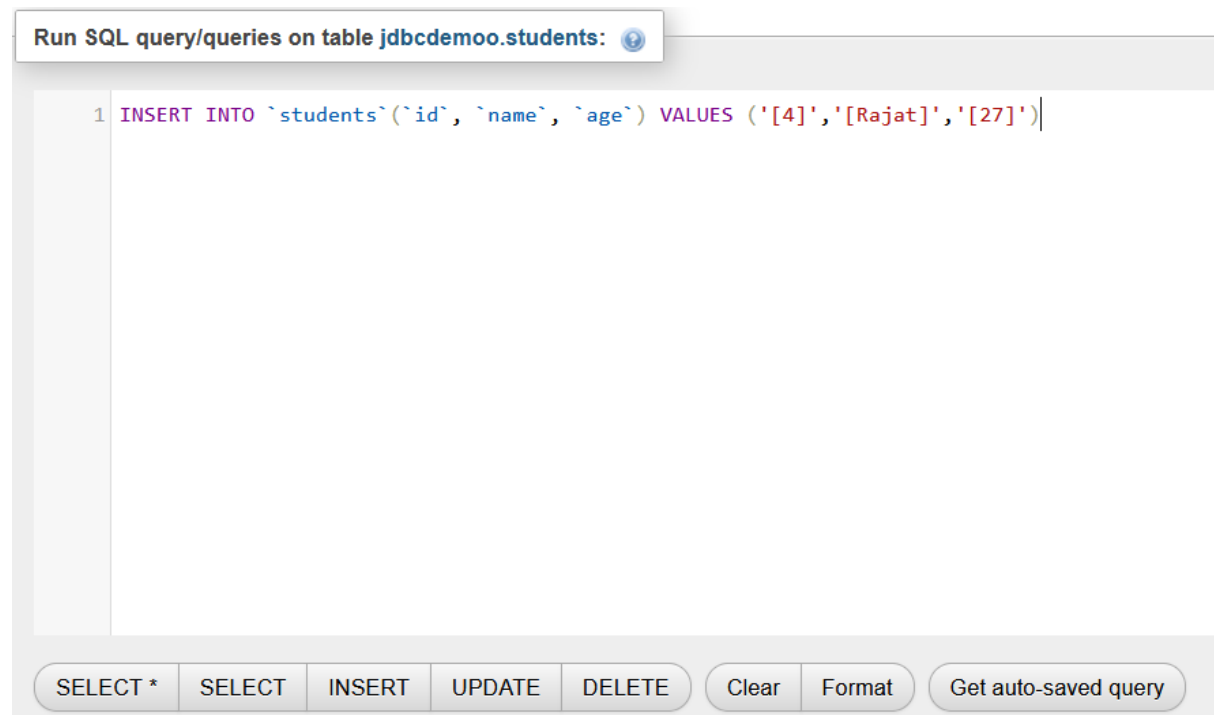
Run SQL query/queries on table jdbcdemoo.students:

1 INSERT INTO `students`(`id`, `name`, `age`) VALUES ('[4]','[Rajat]','[27]')

SELECT * SELECT INSERT UPDATE DELETE Clear Format Get auto-saved query